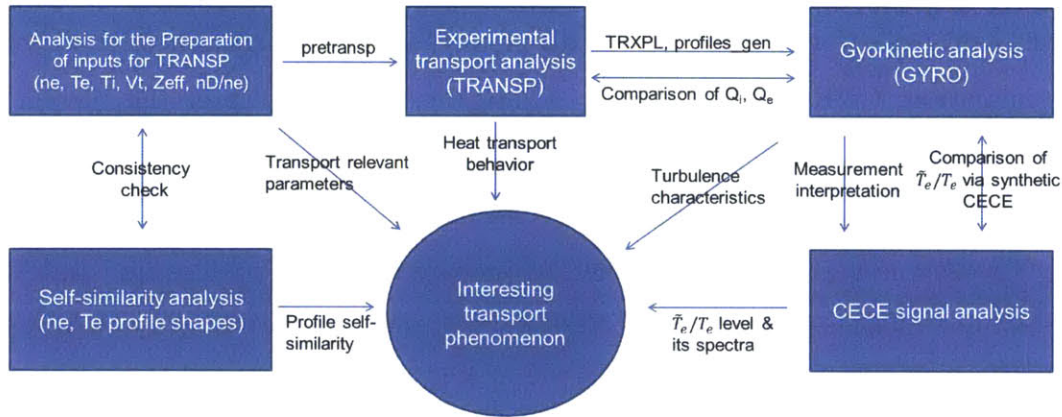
Analysis for the Preparation of inputs for TRANSP (ne, Te, Ti, Vt, Zeff, nD/ne)

pretransp

Experimental transport analysis (TRANSP)

TRXPL, profiles_gen

Comparison of $Q_i$, $Q_e$

Gyorkinetic analysis (GYRO)

Consistency check

Transport relevant parameters

Heat transport behavior

Turbulence characteristics

Measurement interpretation

Comparison of $\tilde{T}_e/T_e$ via synthetic CECE

Self-similarity analysis (ne, Te profile shapes)

Profile self-similarity

Interesting transport phenomenon

$\tilde{T}_e/T_e$ level & its spectra

CECE signal analysis